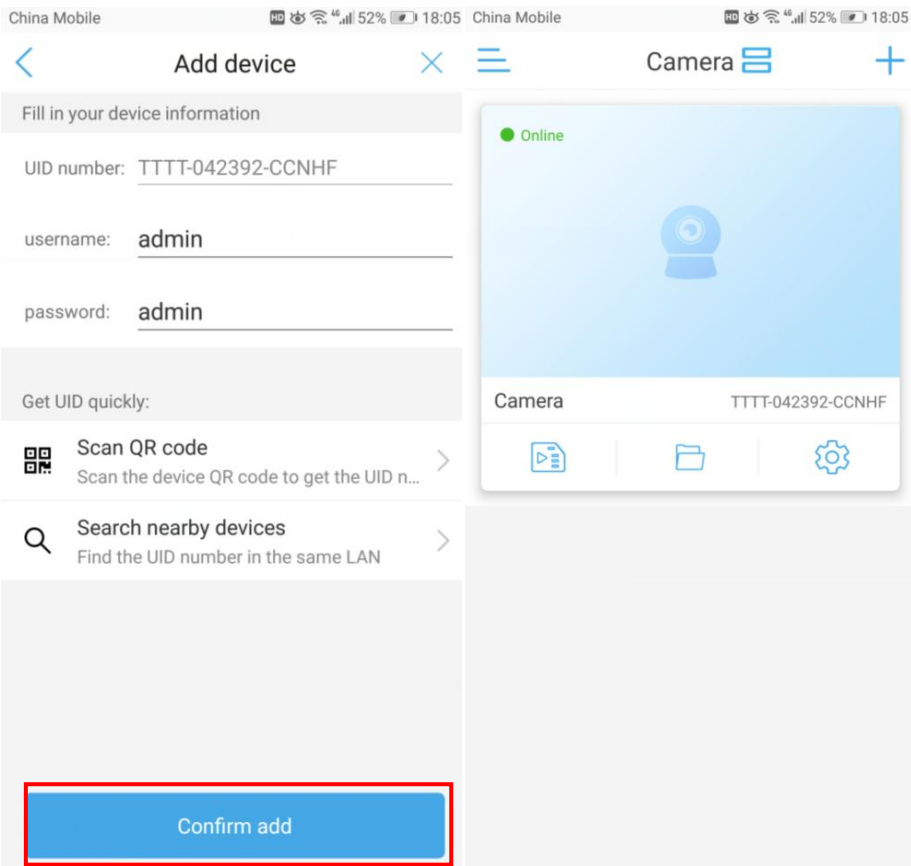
China Mobile HD 52% 18:05

Add device

Fill in your device information

UID number: TTTT-042392-CCNHF

username: admin

password: admin

Get UID quickly:

Scan QR code
Scan the device QR code to get the UID n...

Search nearby devices
Find the UID number in the same LAN

Confirm add

China Mobile HD 52% 18:05

Camera

Online

Camera TTTT-042392-CCNHF